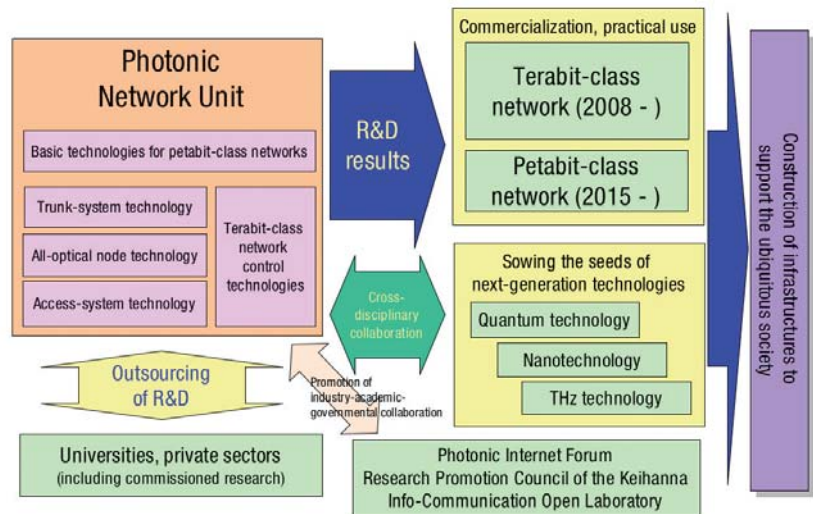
Photonic Network Unit

Basic technologies for petabit-class networks

Trunk-system technology

All-optical node technology

Access-system technology

Terabit-class network control technologies

R&D results

Commercialization, practical use

Terabit-class network (2008 - )

Petabit-class network (2015 - )

Construction of infrastructures to support the ubiquitous society

Cross-disciplinary collaboration

Sowing the seeds of next-generation technologies

Quantum technology

Nanotechnology

THz technology

Outsourcing of R&D

Promotion of industry-academic-governmental collaboration

Universities, private sectors (including commissioned research)

Photonic Internet Forum
Research Promotion Council of the Keihanna Info-Communication Open Laboratory